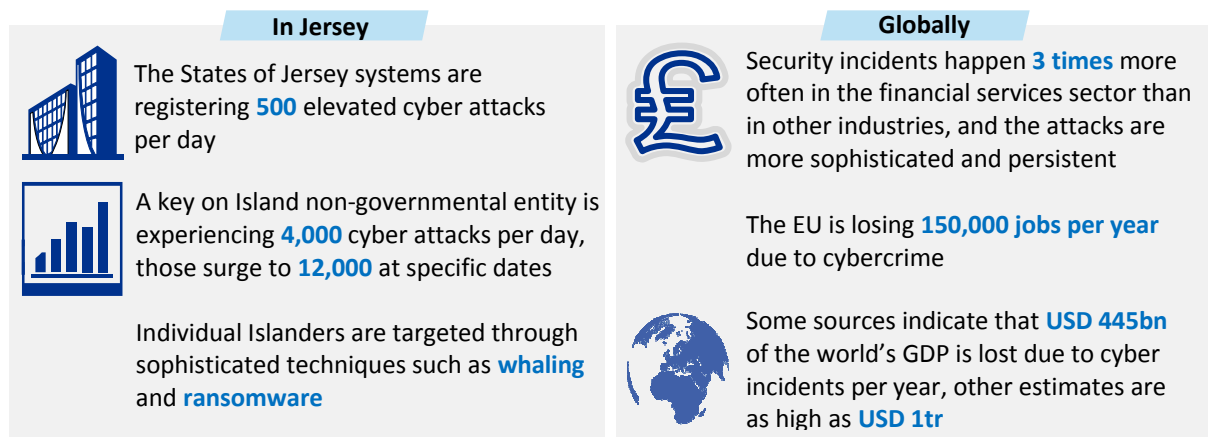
In Jersey

The States of Jersey systems are registering **500** elevated cyber attacks per day

A key on Island non-governmental entity is experiencing **4,000** cyber attacks per day, those surge to **12,000** at specific dates

Individual Islanders are targeted through sophisticated techniques such as **whaling** and **ransomware**

Globally

Security incidents happen **3 times** more often in the financial services sector than in other industries, and the attacks are more sophisticated and persistent

The EU is losing **150,000 jobs per year** due to cybercrime

Some sources indicate that **USD 445bn** of the world's GDP is lost due to cyber incidents per year, other estimates are as high as **USD 1tr**